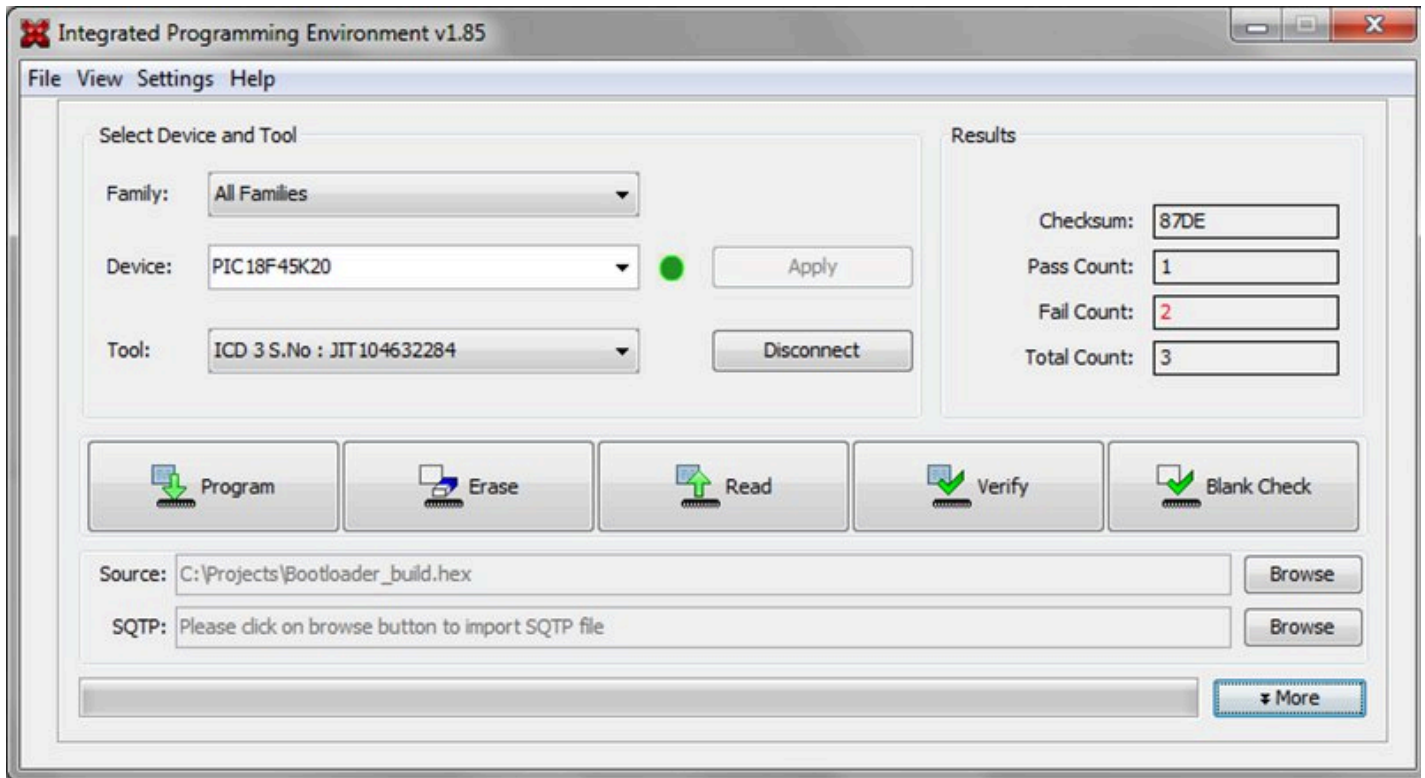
Integrated Programming Environment v1.85

File View Settings Help

Select Device and Tool

Family: All Families

Device: PIC18F45K20

Apply

Tool: ICD 3 S.No : JIT104632284

Disconnect

Results

Checksum: 87DE

Pass Count: 1

Fail Count: 2

Total Count: 3

Program

Erase

Read

Verify

Blank Check

Source: C:\Projects\Bootloader_build.hex

Browse

SQTP: Please click on browse button to import SQTP file

Browse

More